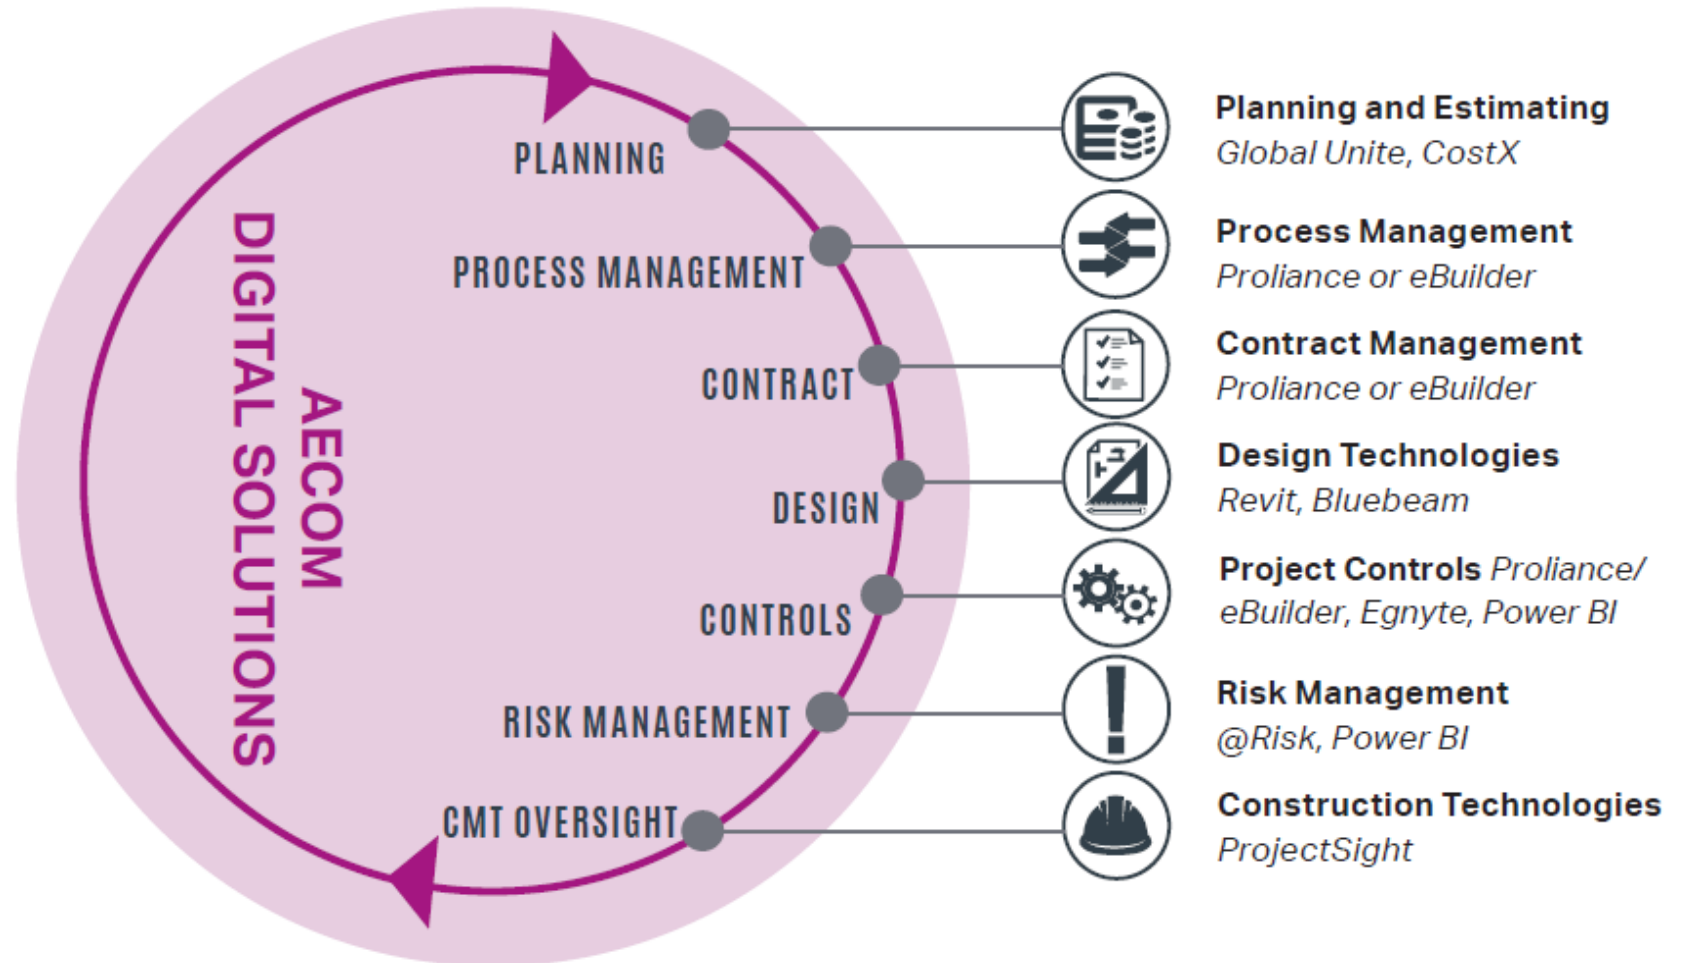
AECOM
DIGITAL SOLUTIONS

PLANNING

PROCESS MANAGEMENT

CONTRACT

DESIGN

CONTROLS

RISK MANAGEMENT

CMT OVERSIGHT

Planning and Estimating
Global Unite, CostX

Process Management
Proliance or eBuilder

Contract Management
Proliance or eBuilder

Design Technologies
Revit, Bluebeam

Project Controls Proliance/ eBuilder, Egnyte, Power BI

Risk Management
@Risk, Power BI

Construction Technologies
ProjectSight